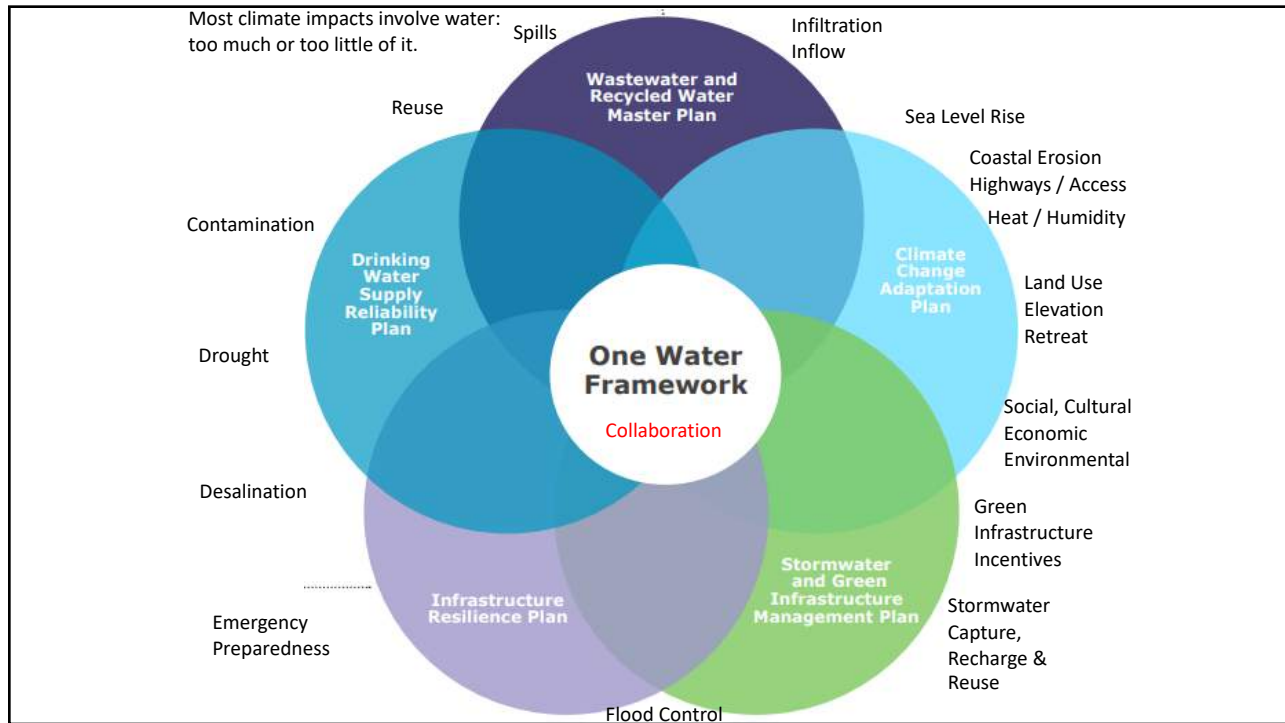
Most climate impacts involve water: too much or too little of it.

Spills

Infiltration
Inflow

Wastewater and Recycled Water Master Plan

Reuse

Sea Level Rise

Coastal Erosion
Highways / Access

Heat / Humidity

Contamination

Drinking Water Supply Reliability Plan

Climate Change Adaptation Plan

Land Use
Elevation
Retreat

Drought

One Water Framework

Collaboration

Social, Cultural
Economic
Environmental

Desalination

Green
Infrastructure
Incentives

Infrastructure Resilience Plan

Stormwater and Green Infrastructure Management Plan

Stormwater
Capture,
Recharge &
Reuse

Emergency
Preparedness

Flood Control